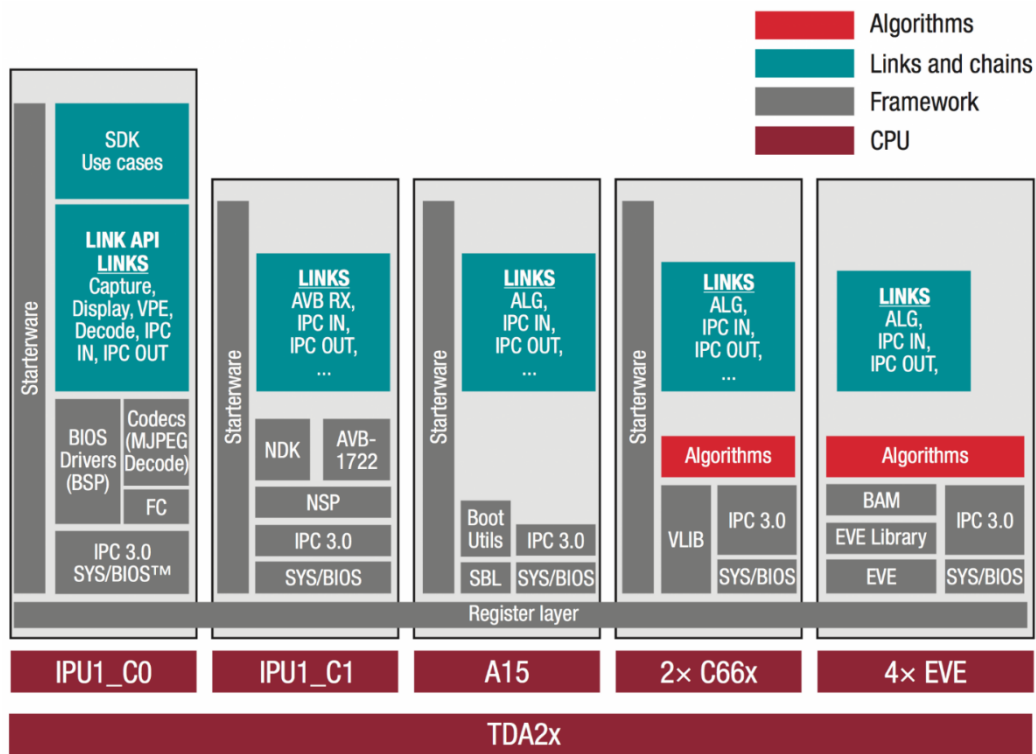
Algorithms
Links and chains
Framework
CPU

Starterware
SDK Use cases
LINK API
LINKS
Capture, Display, VPE, Decode, IPC IN, IPC OUT
BIOS Drivers (BSP)
Codecs (MJPEG Decode)
FC
IPC 3.0
SYS/BIOS™

Starterware
LINKS
AVB RX, IPC IN, IPC OUT, ...
NDK
AVB-1722
NSP
IPC 3.0
SYS/BIOS

Starterware
LINKS
ALG, IPC IN, IPC OUT, ...
Boot Utils
IPC 3.0
SBL
SYS/BIOS

Starterware
LINKS
ALG, IPC IN, IPC OUT, ...
Algorithms
VLIB
IPC 3.0
SYS/BIOS

LINKS
ALG, IPC IN, IPC OUT,
Algorithms
BAM
EVE Library
EVE
IPC 3.0
SYS/BIOS

Register layer

IPU1_C0
IPU1_C1
A15
2× C66x
4× EVE
TDA2x